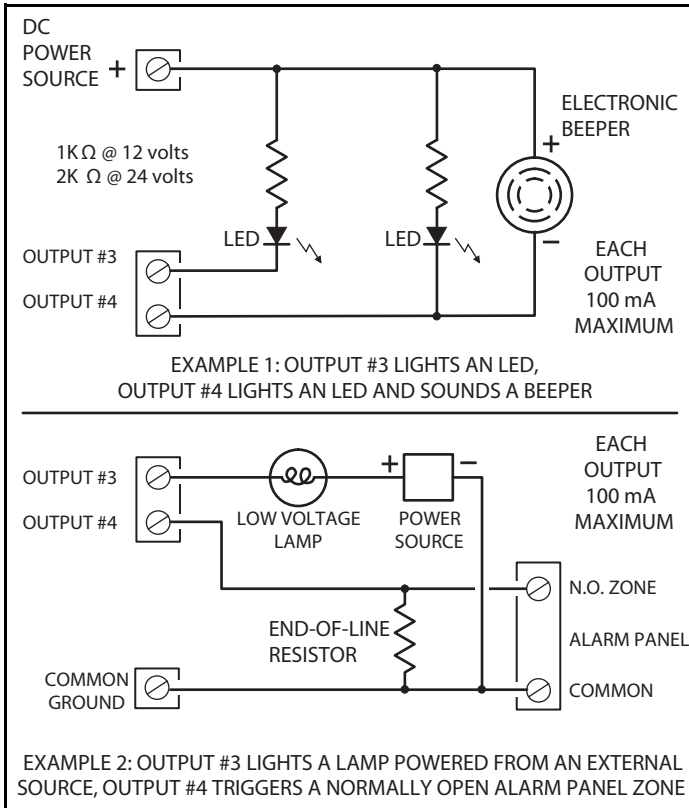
DC POWER SOURCE +

ELECTRONIC BEEPER

+

1K Ω @ 12 volts
2K Ω @ 24 volts

LED

LED

−

OUTPUT #3

OUTPUT #4

EACH OUTPUT 100 mA MAXIMUM

EXAMPLE 1: OUTPUT #3 LIGHTS AN LED, OUTPUT #4 LIGHTS AN LED AND SOUNDS A BEEPER

EACH OUTPUT 100 mA MAXIMUM

OUTPUT #3

OUTPUT #4

+ −

LOW VOLTAGE LAMP

POWER SOURCE

N.O. ZONE

END-OF-LINE RESISTOR

ALARM PANEL

COMMON GROUND

COMMON

EXAMPLE 2: OUTPUT #3 LIGHTS A LAMP POWERED FROM AN EXTERNAL SOURCE, OUTPUT #4 TRIGGERS A NORMALLY OPEN ALARM PANEL ZONE